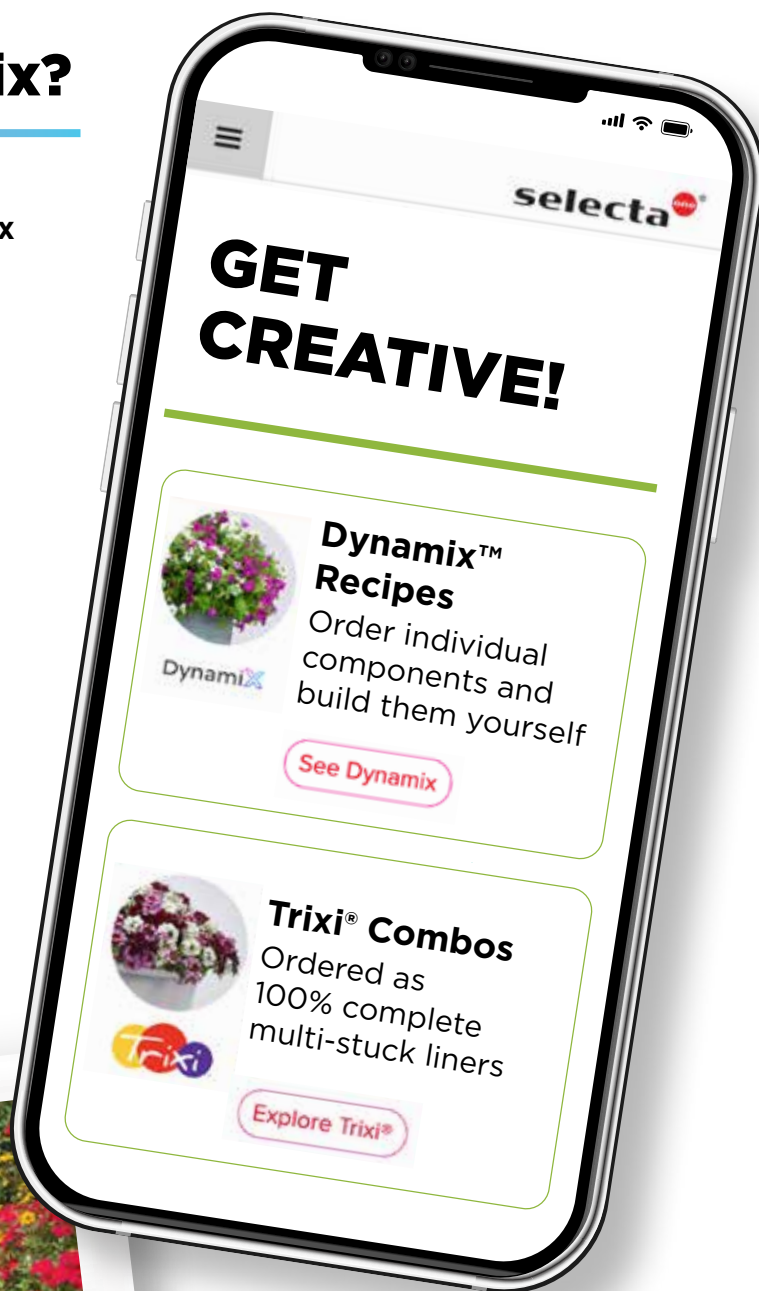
ix?

x

selecta one

GET CREATIVE!

Dynamix™ Recipes
Order individual components and build them yourself

DynamiX

See Dynamix

Trixi® Combos
Ordered as 100% complete multi-stuck liners

Trixi

Explore Trixi®